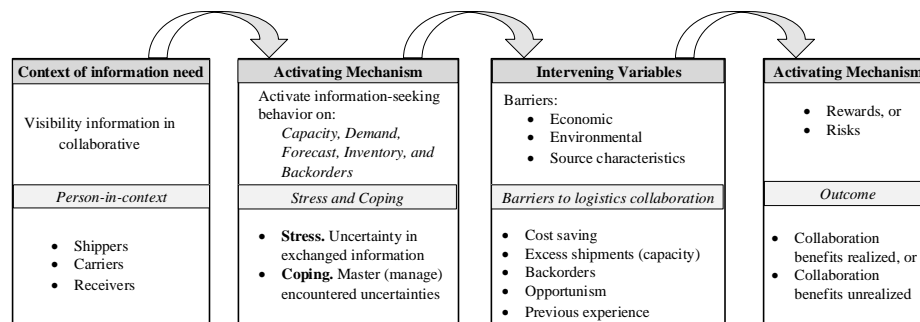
Context of information need

Visibility information in collaborative

Person-in-context

- Shippers
- Carriers
- Receivers

Activating Mechanism

Activate information-seeking behavior on: *Capacity, Demand, Forecast, Inventory, and Backorders*

Stress and Coping

- **Stress.** Uncertainty in exchanged information
- **Coping.** Master (manage) encountered uncertainties

Intervening Variables

Barriers:
- Economic
- Environmental
- Source characteristics

Barriers to logistics collaboration

- Cost saving
- Excess shipments (capacity)
- Backorders
- Opportunism
- Previous experience

Activating Mechanism

- Rewards, or
- Risks

Outcome

- Collaboration benefits realized, or
- Collaboration benefits unrealized